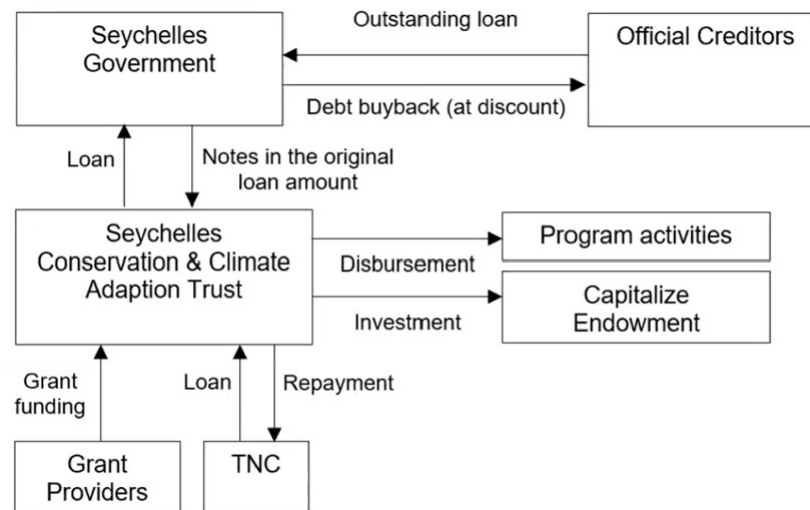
Seychelles Government

Outstanding loan

Official Creditors

Debt buyback (at discount)

Loan

Notes in the original loan amount

Seychelles Conservation & Climate Adaption Trust

Program activities

Disbursement

Capitalize Endowment

Investment

Grant funding

Loan

Repayment

Grant Providers

TNC